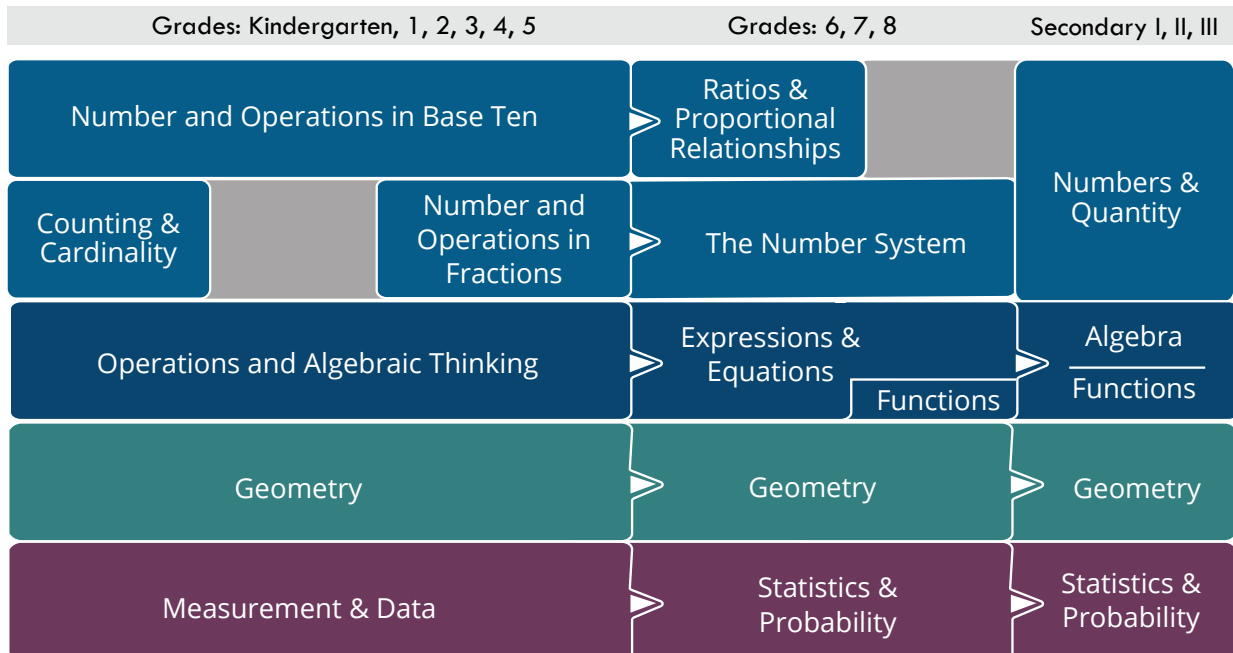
Grades: Kindergarten, 1, 2, 3, 4, 5

Grades: 6, 7, 8

Secondary I, II, III

Number and Operations in Base Ten

Ratios & Proportional Relationships

Counting & Cardinality

Number and Operations in Fractions

The Number System

Numbers & Quantity

Operations and Algebraic Thinking

Expressions & Equations

Functions

Algebra

Functions

Geometry

Geometry

Geometry

Measurement & Data

Statistics & Probability

Statistics & Probability